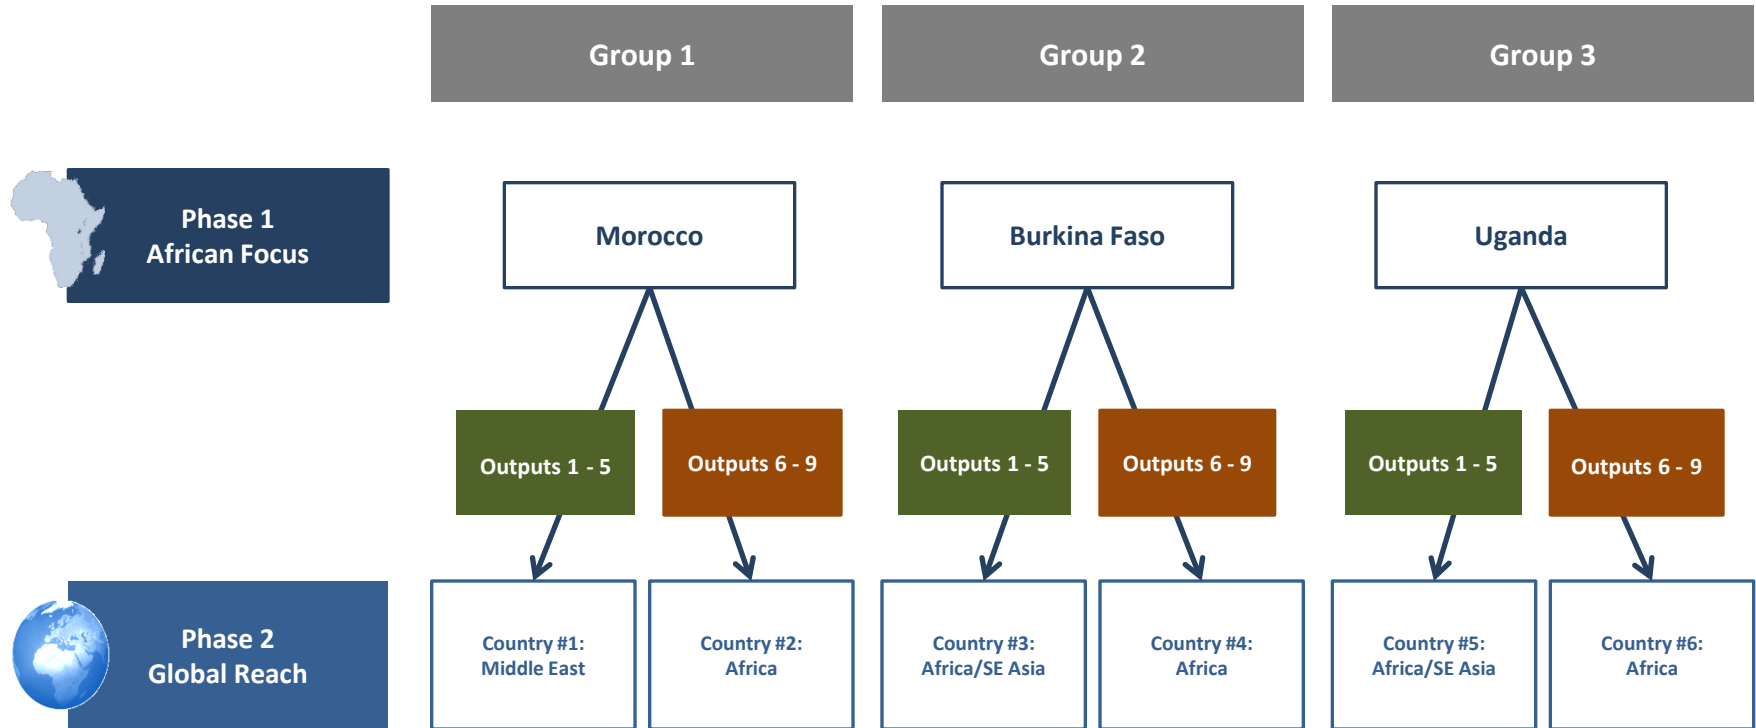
Group 1

Group 2

Group 3

Phase 1
African Focus

Morocco

Burkina Faso

Uganda

Outputs 1 - 5

Outputs 6 - 9

Outputs 1 - 5

Outputs 6 - 9

Outputs 1 - 5

Outputs 6 - 9

Phase 2
Global Reach

Country #1:
Middle East

Country #2:
Africa

Country #3:
Africa/SE Asia

Country #4:
Africa

Country #5:
Africa/SE Asia

Country #6:
Africa